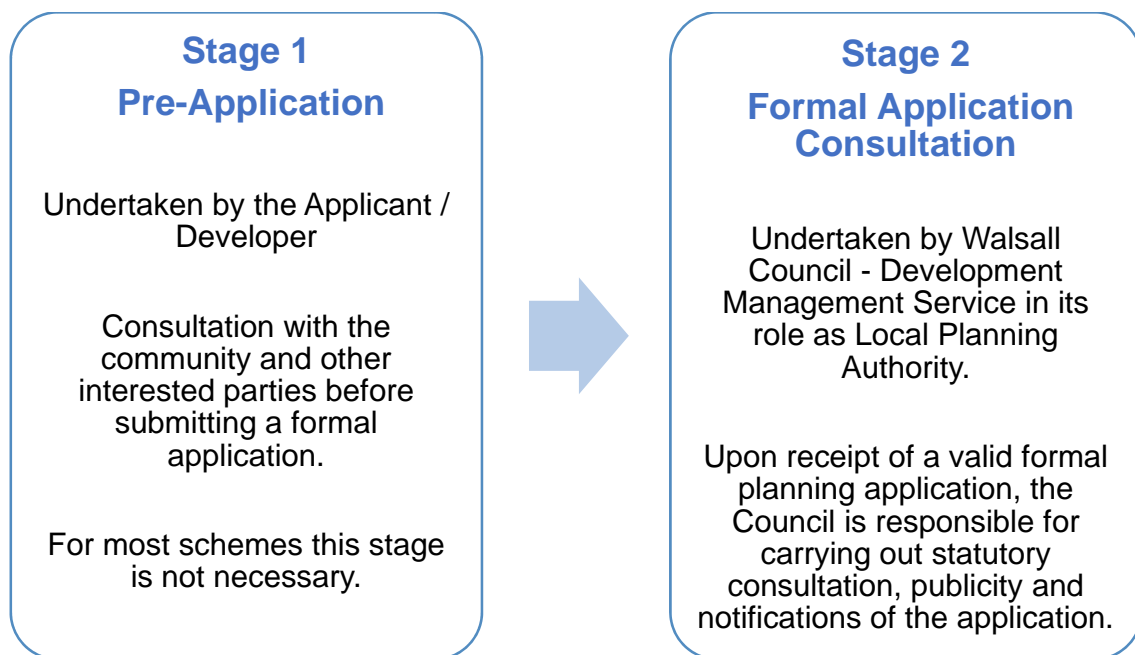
Stage 1
Pre-Application

Undertaken by the Applicant / Developer

Consultation with the community and other interested parties before submitting a formal application.

For most schemes this stage is not necessary.

Stage 2
Formal Application Consultation

Undertaken by Walsall Council - Development Management Service in its role as Local Planning Authority.

Upon receipt of a valid formal planning application, the Council is responsible for carrying out statutory consultation, publicity and notifications of the application.